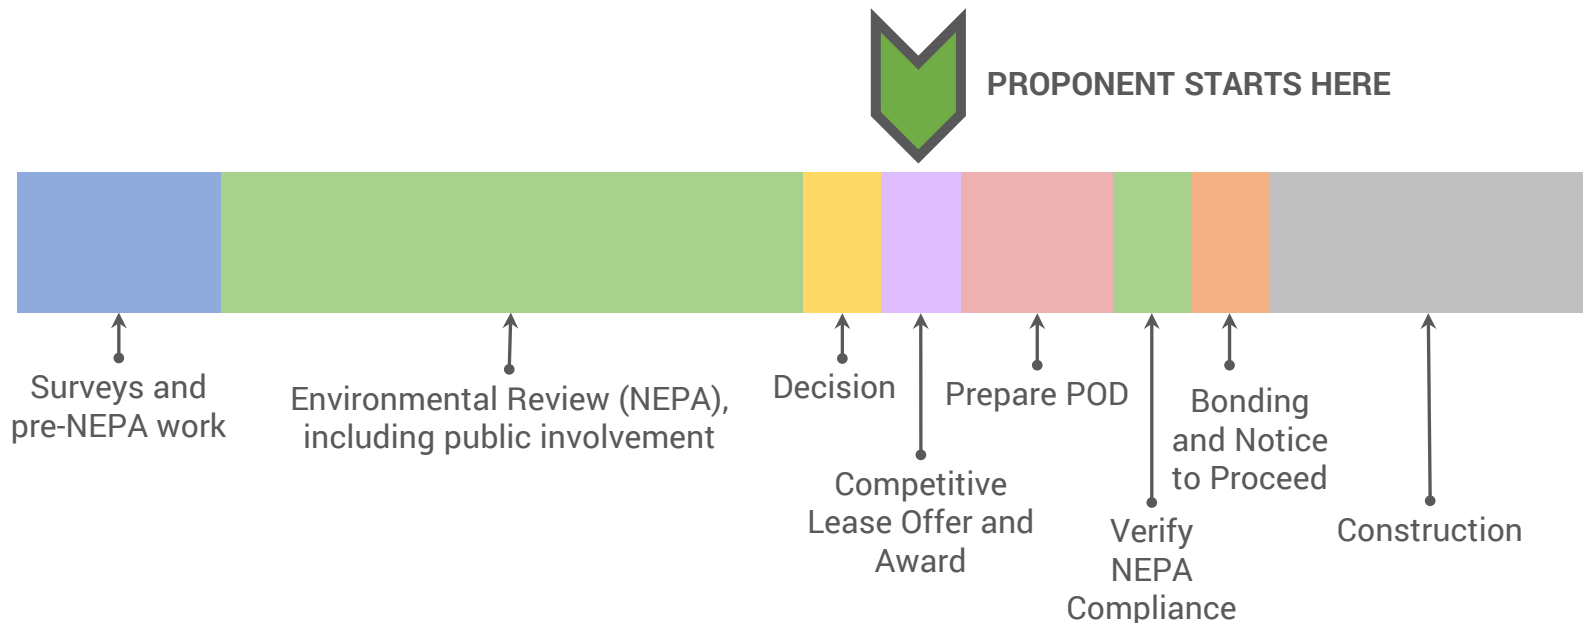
PROPONENT STARTS HERE

Surveys and pre-NEPA work

Environmental Review (NEPA), including public involvement

Decision

Competitive Lease Offer and Award

Prepare POD

Verify NEPA Compliance

Bonding and Notice to Proceed

Construction